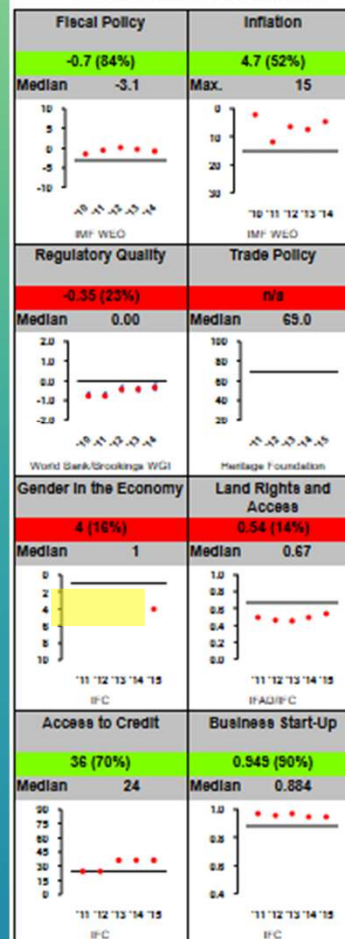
| Fiscal Policy | Inflation |
|---|---|
| -0.7 (84%) | 4.7 (52%) |
| Median -3.1 | Max. 15 |

10
5
0
-5
-10
'10 '11 '12 '13 '14
IMF WEO

0
10
20
30
'10 '11 '12 '13 '14
IMF WEO

| Regulatory Quality | Trade Policy |
|---|---|
| -0.35 (23%) | n/a |
| Median 0.00 | Median 69.0 |

2.0
1.0
0.0
-1.0
-2.0
'10 '11 '12 '13 '14
World Bank/Brookings WGI

100
80
60
40
20
'11 '12 '13 '14 '15
Heritage Foundation

| Gender in the Economy | Land Rights and Access |
|---|---|
| 4 (16%) | 0.54 (14%) |
| Median 1 | Median 0.67 |

0
2
4
6
8
10
'11 '12 '13 '14 '15
IFC

1.0
0.8
0.6
0.4
0.2
0.0
'11 '12 '13 '14 '15
IFAD/IFC

| Access to Credit | Business Start-Up |
|---|---|
| 36 (70%) | 0.949 (90%) |
| Median 24 | Median 0.884 |

90
75
60
45
30
15
0
'11 '12 '13 '14 '15
IFC

1.0
0.8
0.6
0.4
'11 '12 '13 '14 '15
IFC